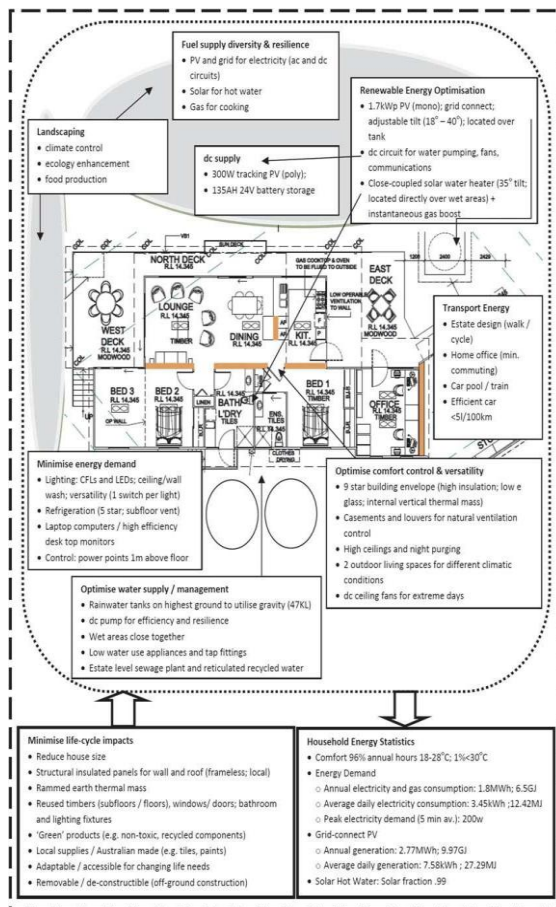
Fuel supply diversity & resilience
• PV and grid for electricity (ac and dc circuits)
• Solar for hot water
• Gas for cooking

Renewable Energy Optimisation
• 1.7kWp PV (mono); grid connect; adjustable tilt (18° – 40°); located over tank
• dc circuit for water pumping, fans, communications
• Close-coupled solar water heater (35° tilt; located directly over wet areas) + instantaneous gas boost

Landscaping
• climate control
• ecology enhancement
• food production

dc supply
• 300W tracking PV (poly);
• 135AH 24V battery storage

NORTH DECK
R.L 14.345
GAS COOKTOP & OVEN TO BE FLUED TO OUTSIDE
LOW OPERABLE VENTILATION TO WALL
EAST DECK
R.L 14.345
MODWOOD
LOUNGE
R.L 14.345
TIMBER
DINING
R.L 14.345
KIT
R.L 14.345
WEST DECK
R.L 14.345
MODWOOD
BED 3
R.L 14.345
BED 2
R.L 14.345
BATH
L'DRY
TILES
ENS.
TILES
BED 1
R.L 14.345
TIMBER
OFFICE
R.L 14.345
LINEN
CLOTHES DRYING

Transport Energy
• Estate design (walk / cycle)
• Home office (min. commuting)
• Car pool / train
• Efficient car <5l/100km

Minimise energy demand
• Lighting: CFLs and LEDs; ceiling/wall wash; versatility (1 switch per light)
• Refrigeration (5 star; subfloor vent)
• Laptop computers / high efficiency desk top monitors
• Control: power points 1m above floor

Optimise comfort control & versatility
• 9 star building envelope (high insulation; low e glass; internal vertical thermal mass)
• Casements and louvers for natural ventilation control
• High ceilings and night purging
• 2 outdoor living spaces for different climatic conditions
• dc ceiling fans for extreme days

Optimise water supply / management
• Rainwater tanks on highest ground to utilise gravity (47KL)
• dc pump for efficiency and resilience
• Wet areas close together
• Low water use appliances and tap fittings
• Estate level sewage plant and reticulated recycled water

Minimise life-cycle impacts
• Reduce house size
• Structural insulated panels for wall and roof (frameless; local)
• Rammed earth thermal mass
• Reused timbers (subfloors / floors), windows/ doors; bathroom and lighting fixtures
• 'Green' products (e.g. non-toxic, recycled components)
• Local supplies / Australian made (e.g. tiles, paints)
• Adaptable / accessible for changing life needs
• Removable / de-constructible (off-ground construction)

Household Energy Statistics
• Comfort 96% annual hours 18-28°C; 1%<30°C
• Energy Demand
○ Annual electricity and gas consumption: 1.8MWh; 6.5GJ
○ Average daily electricity consumption: 3.45kWh ;12.42MJ
○ Peak electricity demand (5 min av.): 200w
• Grid-connect PV
○ Annual generation: 2.77MWh; 9.97GJ
○ Average daily generation: 7.58kWh ; 27.29MJ
• Solar Hot Water: Solar fraction .99